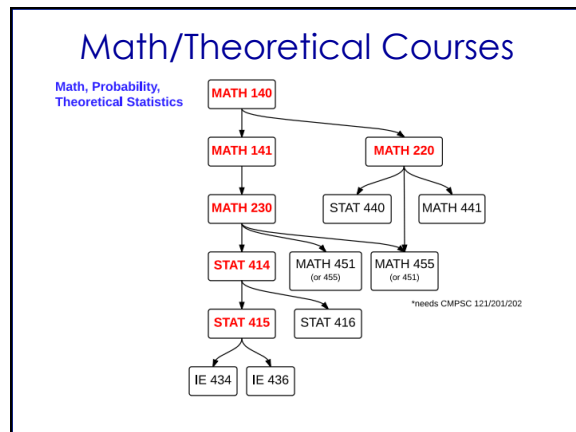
Math/Theoretical Courses

Math, Probability, Theoretical Statistics

MATH 140

MATH 141

MATH 220

MATH 230

STAT 440

MATH 441

STAT 414

MATH 451 (or 455)

MATH 455 (or 451)

*needs CMPSC 121/201/202

STAT 415

STAT 416

IE 434

IE 436